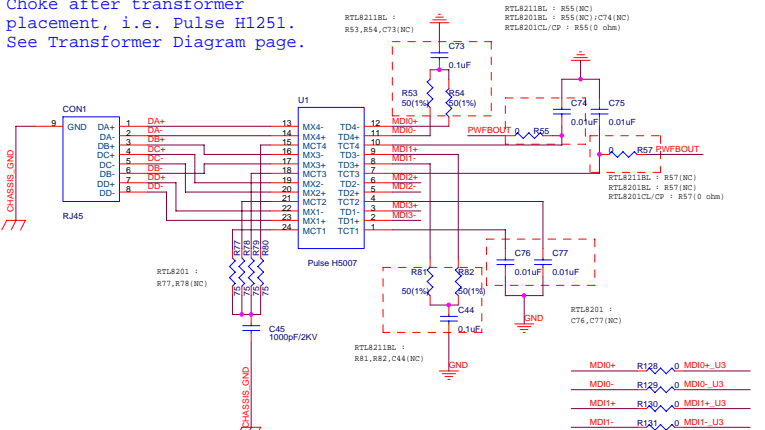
Choke after transformer placement, i.e. Pulse H1251. See Transformer Diagram page.

RTL8211BL :
R53,R54,C73(NC)

RTL8211BL : R55(NC)
RTL8211BL : R55(NC);C74(NC)
RTL8201CL/CP : R55(0 ohm)

C73
0.1uF
R53
50(1%)
R54
50(1%)
C74
0.01uF
C75
0.01uF
PWFBOUT
R55
R57
PWFBOUT

RTL8211BL : R57(NC)
RTL8201BL : R57(NC)
RTL8201CL/CP : R57(0 ohm)

CON1
9 GND
DA+ 1
DA- 2
DB+ 3
DC+ 4
DC- 5
DB- 6
DD+ 7
DD- 8
RJ45
CHASSIS_GND

DA+
DA-
DB+
DC+
DC-
DB-
DD+
DD-

U1
13 MX4-
14 MX4+
15 MCT4
16 MX3-
17 MX3+
18 MCT3
19 MX2-
20 MX2+
21 MCT2
22 MX1-
23 MX1+
24 MCT1
TD4- 12
TD4+ 11
TCT4 10
TD3- 9
TD3+ 8
TCT3 7
TD2- 6
TD2+ 5
TCT2 4
TD1- 3
TD1+ 2
TCT1 1
Pulse H5007

MDI0+
MDI0-
MDI1+
MDI1-
MDI2+
MDI2-
MDI3+
MDI3-

R77
R78
R79
R80
75
75
75
75

RTL8201 :
R77,R78(NC)

C45
1000pF/2KV
CHASSIS_GND

R81
50(1%)
R82
50(1%)
C44
0.1uF
GND

RTL8211BL :
R81,R82,C44(NC)

C76
0.01uF
C77
0.01uF
GND

RTL8201 :
C76,C77(NC)

MDI0+ R128 0 MDI0+_U3
MDI0- R129 0 MDI0-_U3
MDI1+ R130 0 MDI1+_U3
MDI1- R131 0 MDI1-_U3